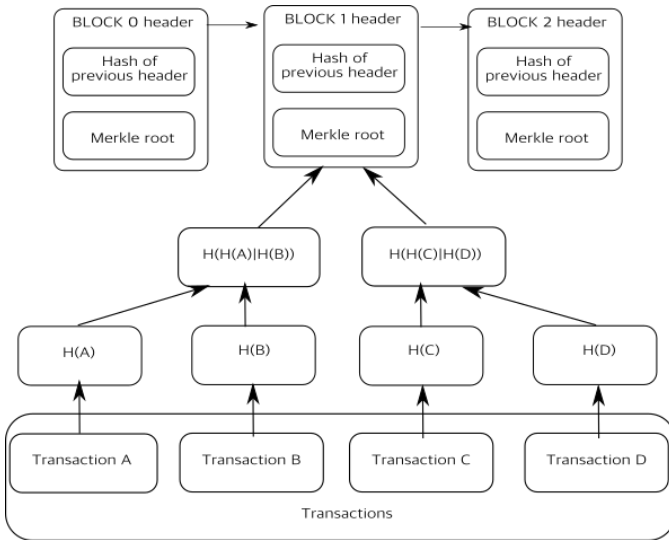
BLOCK 0 header
Hash of previous header
Merkle root

BLOCK 1 header
Hash of previous header
Merkle root

BLOCK 2 header
Hash of previous header
Merkle root

H(H(A)|H(B))

H(H(C)|H(D))

H(A)

H(B)

H(C)

H(D)

Transaction A

Transaction B

Transaction C

Transaction D

Transactions